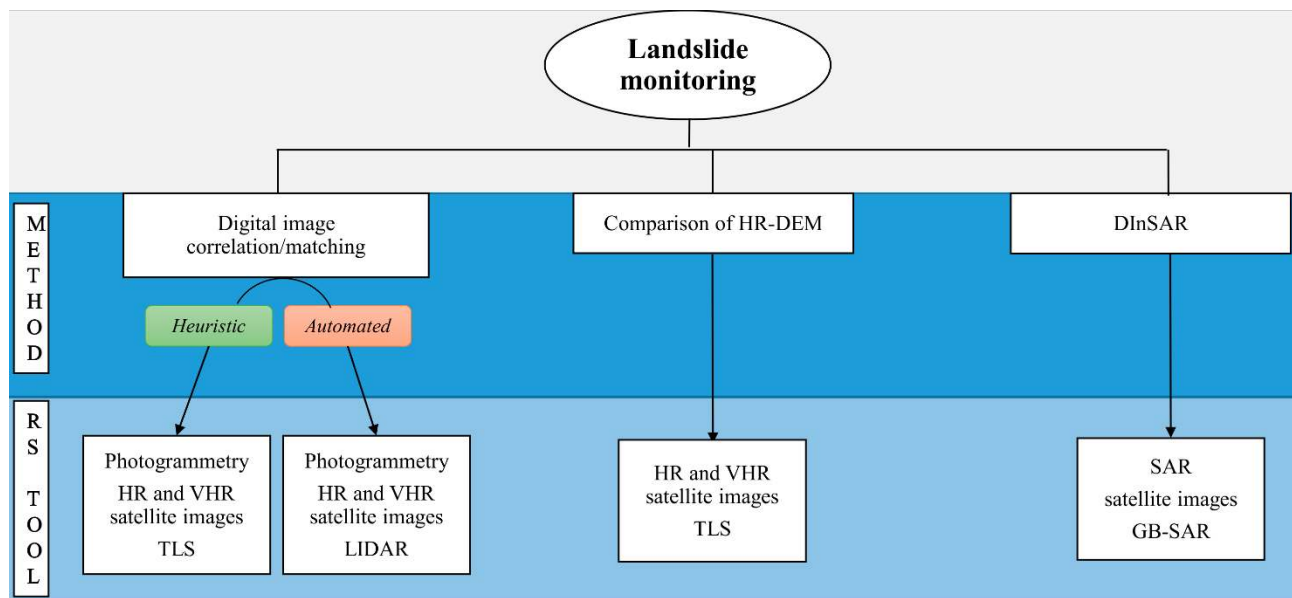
Landslide monitoring

METHOD

Digital image correlation/matching

Comparison of HR-DEM

DInSAR

Heuristic

Automated

RS TOOL

Photogrammetry
HR and VHR satellite images
TLS

Photogrammetry
HR and VHR satellite images
LIDAR

HR and VHR satellite images
TLS

SAR
satellite images
GB-SAR